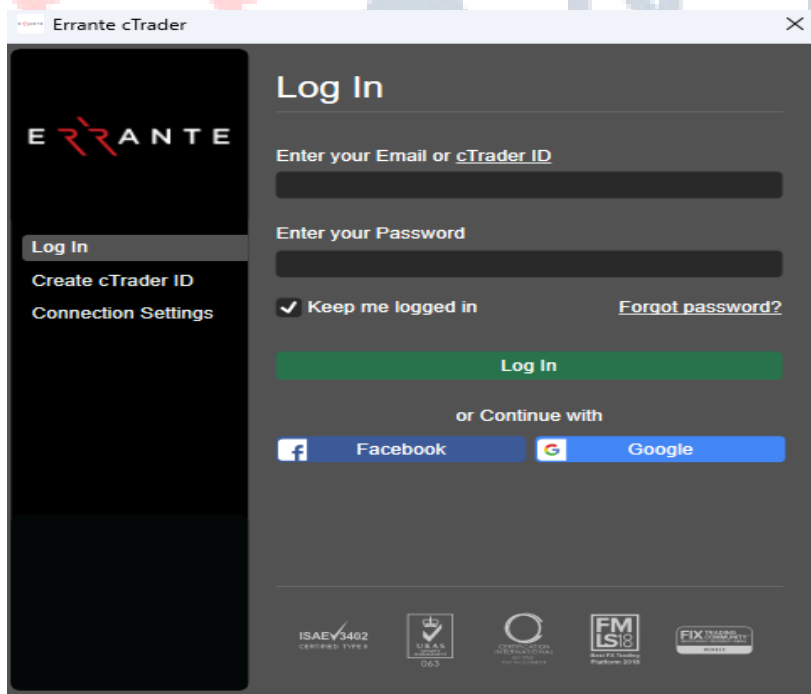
Errante cTrader

ERRANTE

Log In
Create cTrader ID
Connection Settings

Log In

Enter your Email or cTrader ID

Enter your Password

Keep me logged in
Forgot password?

Log In

or Continue with

Facebook
Google

ISAE 3402 CERTIFIED TYPE II
UKAS 063
FM LS18 Best FX Trading Platform 2018
FIX TRADING COMMUNITY